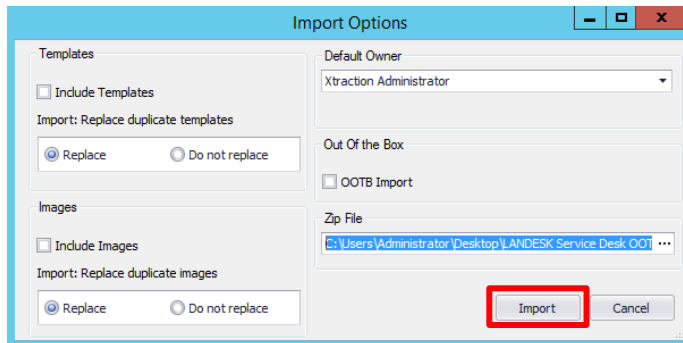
Import Options

Templates

Include Templates

Import: Replace duplicate templates

Replace

Do not replace

Images

Include Images

Import: Replace duplicate images

Replace

Do not replace

Default Owner

Xtraction Administrator

Out Of the Box

OOTB Import

Zip File

C:\Users\Administrator\Desktop\LANDESK Service Desk OOT

...

Import

Cancel